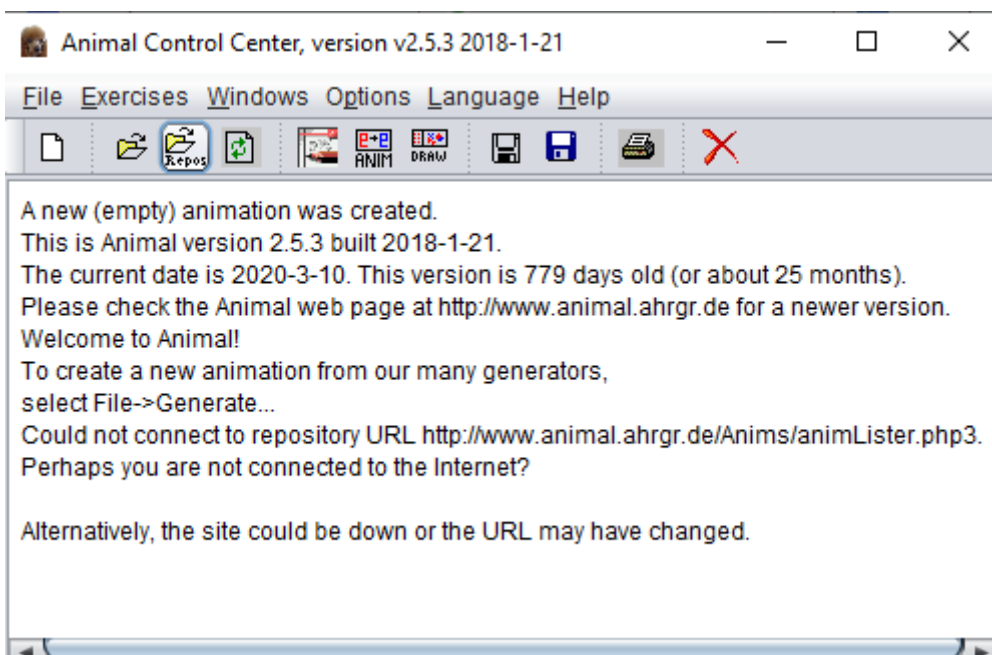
Animal Control Center, version v2.5.3 2018-1-21

File Exercises Windows Options Language Help

Repos ANIM DRAW

A new (empty) animation was created.
This is Animal version 2.5.3 built 2018-1-21.
The current date is 2020-3-10. This version is 779 days old (or about 25 months).
Please check the Animal web page at http://www.animal.ahrgr.de for a newer version.
Welcome to Animal!
To create a new animation from our many generators,
select File->Generate...
Could not connect to repository URL http://www.animal.ahrgr.de/Anims/animLister.php3.
Perhaps you are not connected to the Internet?

Alternatively, the site could be down or the URL may have changed.